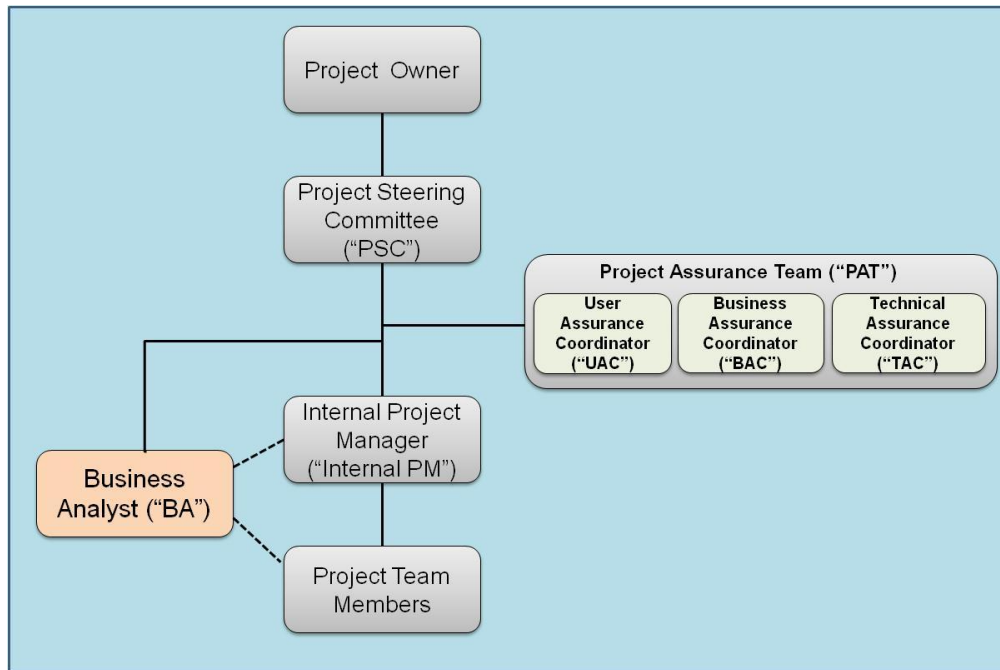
Project Owner

Project Steering Committee ("PSC")

Project Assurance Team ("PAT")

User Assurance Coordinator ("UAC")

Business Assurance Coordinator ("BAC")

Technical Assurance Coordinator ("TAC")

Internal Project Manager ("Internal PM")

Business Analyst ("BA")

Project Team Members